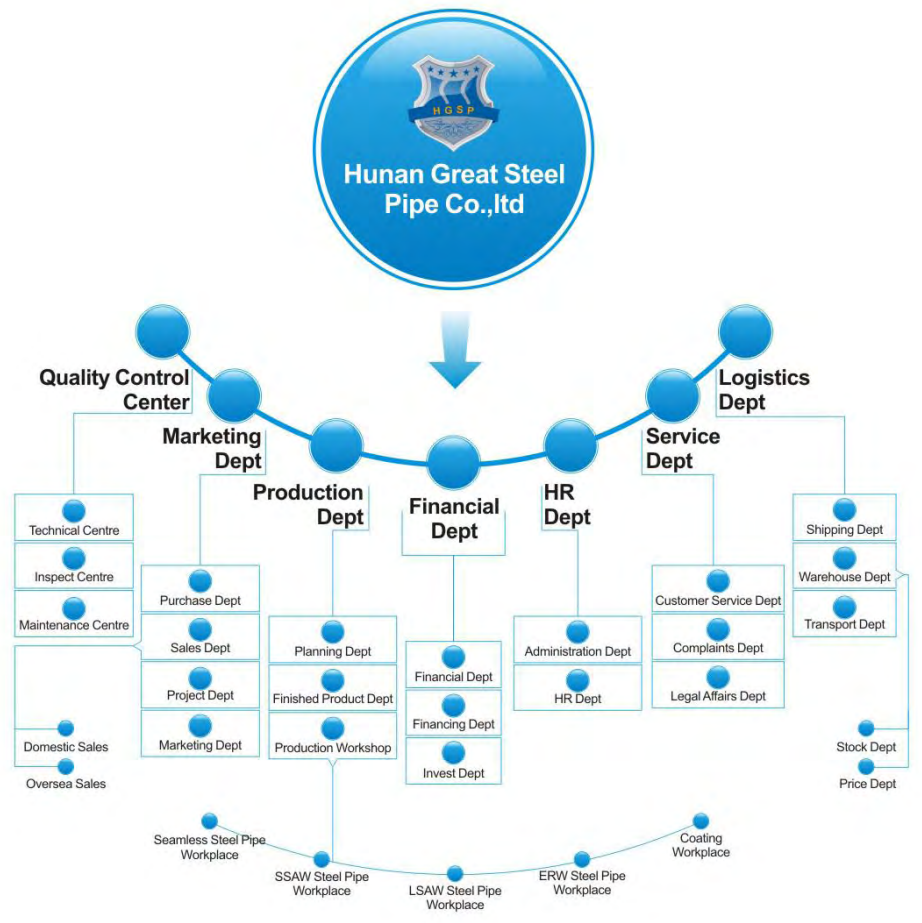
HGSP

Hunan Great Steel Pipe Co.,ltd

Quality Control Center

Marketing Dept

Production Dept

Financial Dept

HR Dept

Service Dept

Logistics Dept

Technical Centre

Inspect Centre

Maintenance Centre

Purchase Dept

Sales Dept

Project Dept

Marketing Dept

Domestic Sales

Oversea Sales

Planning Dept

Finished Product Dept

Production Workshop

Financial Dept

Financing Dept

Invest Dept

Administration Dept

HR Dept

Customer Service Dept

Complaints Dept

Legal Affairs Dept

Shipping Dept

Warehouse Dept

Transport Dept

Stock Dept

Price Dept

Seamless Steel Pipe Workplace

SSAW Steel Pipe Workplace

LSAW Steel Pipe Workplace

ERW Steel Pipe Workplace

Coating Workplace